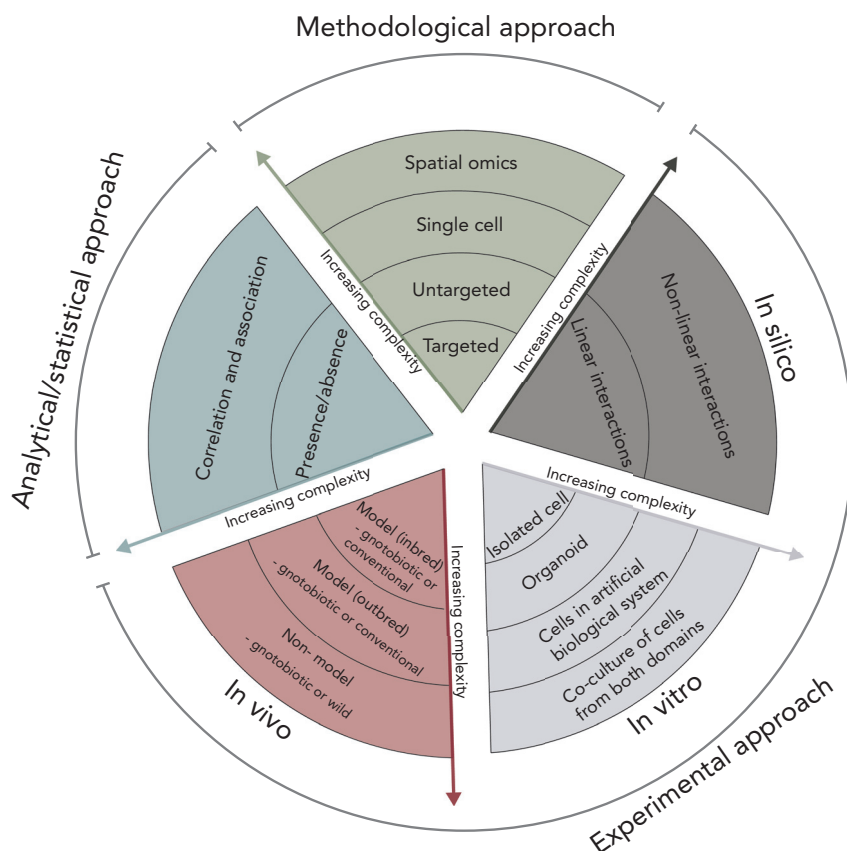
Methodological approach

Spatial omics
Single cell
Untargeted
Targeted
Increasing complexity

Increasing complexity
Linear interactions
Non-linear interactions
In silico

Analytical/statistical approach
Correlation and association
Presence/absence
Increasing complexity

Increasing complexity
Isolated cell
Organoid
Cells in artificial biological system
Co-culture of cells from both domains
In vitro

Model (inbred) - gnotobiotic or conventional
Model (outbred) - gnotobiotic or conventional
Non- model - gnotobiotic or wild
Increasing complexity
In vivo

Experimental approach